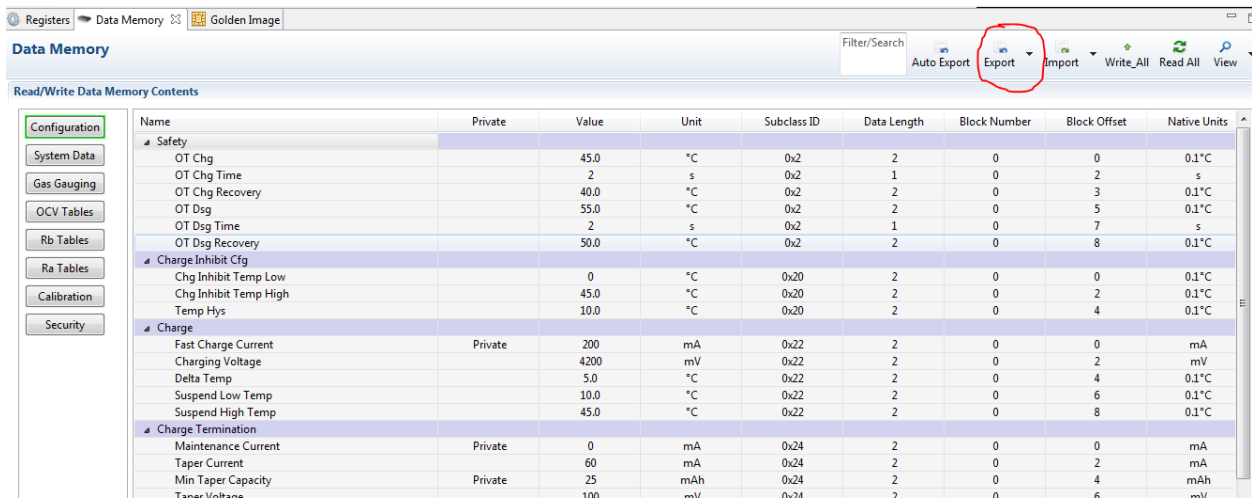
Registers Data Memory Golden Image

Data Memory

Filter/Search Auto Export Export Import Write_All Read All View

Read/Write Data Memory Contents

Configuration
System Data
Gas Gauging
OCV Tables
Rb Tables
Ra Tables
Calibration
Security

| Name | Private | Value | Unit | Subclass ID | Data Length | Block Number | Block Offset | Native Units |
|---|---|---|---|---|---|---|---|---|
| Safety | | | | | | | | |
| OT Chg | | 45.0 | °C | 0x2 | 2 | 0 | 0 | 0.1°C |
| OT Chg Time | | 2 | s | 0x2 | 1 | 0 | 2 | s |
| OT Chg Recovery | | 40.0 | °C | 0x2 | 2 | 0 | 3 | 0.1°C |
| OT Dsg | | 55.0 | °C | 0x2 | 2 | 0 | 5 | 0.1°C |
| OT Dsg Time | | 2 | s | 0x2 | 1 | 0 | 7 | s |
| OT Dsg Recovery | | 50.0 | °C | 0x2 | 2 | 0 | 8 | 0.1°C |
| Charge Inhibit Cfg | | | | | | | | |
| Chg Inhibit Temp Low | | 0 | °C | 0x20 | 2 | 0 | 0 | 0.1°C |
| Chg Inhibit Temp High | | 45.0 | °C | 0x20 | 2 | 0 | 2 | 0.1°C |
| Temp Hys | | 10.0 | °C | 0x20 | 2 | 0 | 4 | 0.1°C |
| Charge | | | | | | | | |
| Fast Charge Current | Private | 200 | mA | 0x22 | 2 | 0 | 0 | mA |
| Charging Voltage | | 4200 | mV | 0x22 | 2 | 0 | 2 | mV |
| Delta Temp | | 5.0 | °C | 0x22 | 2 | 0 | 4 | 0.1°C |
| Suspend Low Temp | | 10.0 | °C | 0x22 | 2 | 0 | 6 | 0.1°C |
| Suspend High Temp | | 45.0 | °C | 0x22 | 2 | 0 | 8 | 0.1°C |
| Charge Termination | | | | | | | | |
| Maintenance Current | Private | 0 | mA | 0x24 | 2 | 0 | 0 | mA |
| Taper Current | | 60 | mA | 0x24 | 2 | 0 | 2 | mA |
| Min Taper Capacity | Private | 25 | mAh | 0x24 | 2 | 0 | 4 | mAh |
| Taper Voltage | | 100 | mV | 0x24 | 2 | 0 | 6 | mV |